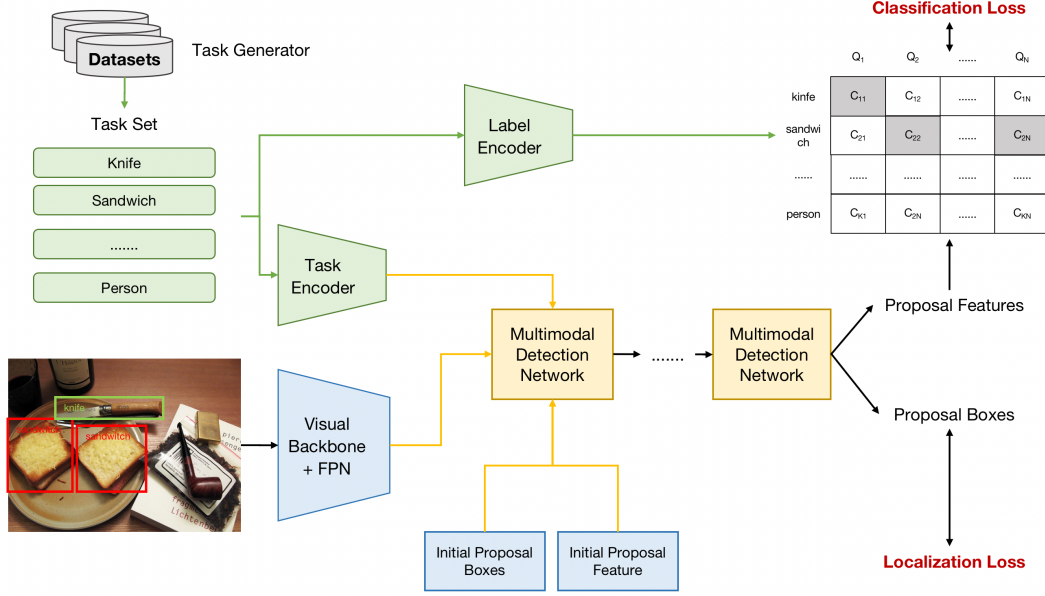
Classification Loss

Datasets

Task Generator

Task Set

Knife

Sandwich

.......

Person

Label Encoder

Task Encoder

| | $Q_1$ | $Q_2$ | ...... | $Q_N$ |
|---|---|---|---|---|
| kinfe | $C_{11}$ | $C_{12}$ | ...... | $C_{1N}$ |
| sandwich | $C_{21}$ | $C_{22}$ | ...... | $C_{2N}$ |
| ...... | ...... | ...... | ...... | ...... |
| person | $C_{K1}$ | $C_{2N}$ | ...... | $C_{KN}$ |

Proposal Features

knife

sandwich

sandwich

Visual Backbone + FPN

Multimodal Detection Network

.......

Multimodal Detection Network

Proposal Boxes

Initial Proposal Boxes

Initial Proposal Feature

Localization Loss